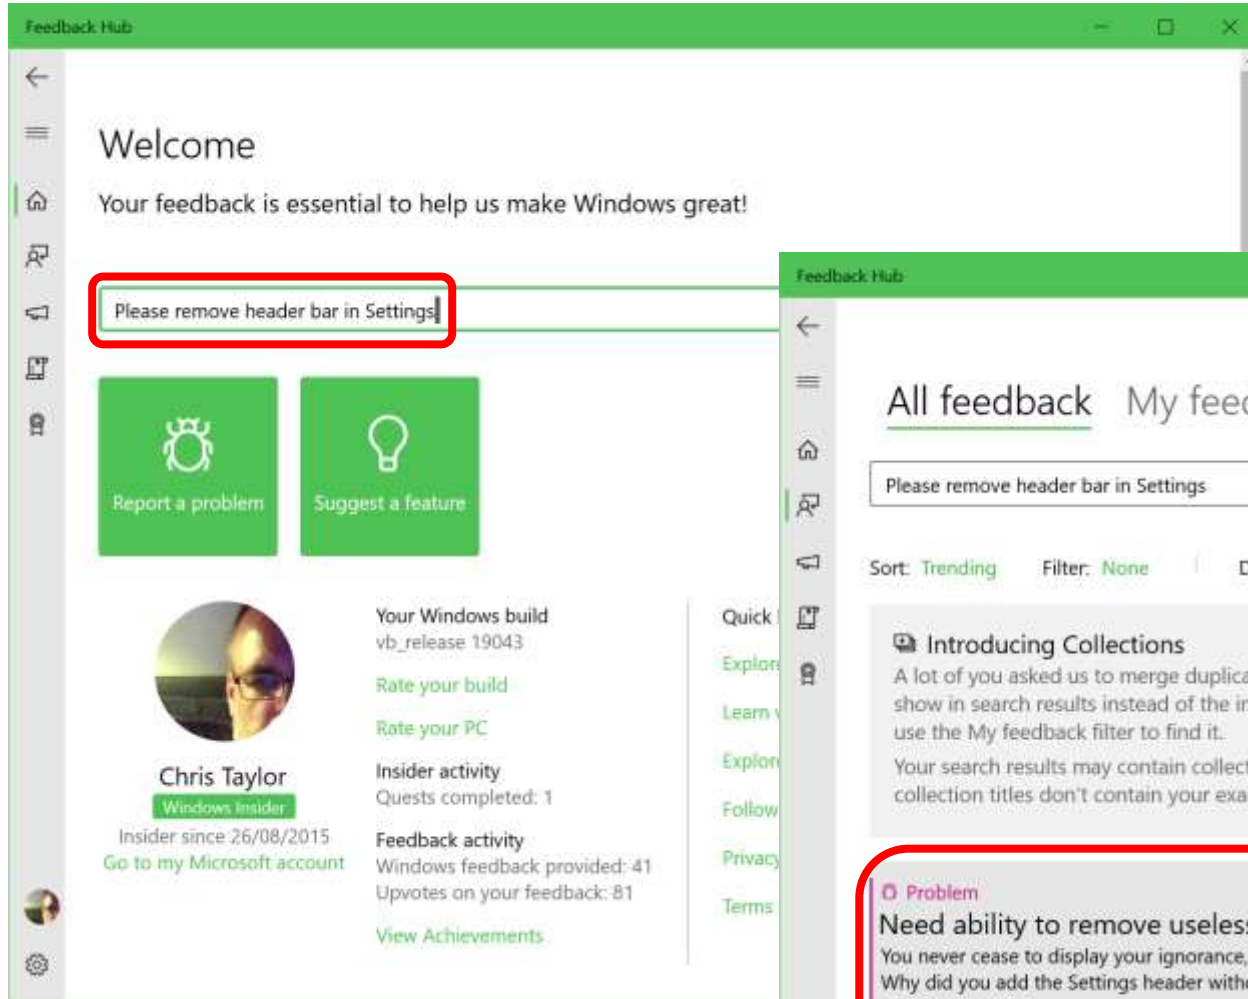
Feedback Hub

Welcome

Your feedback is essential to help us make Windows great!

Please remove header bar in Settings

Report a problem

Suggest a feature

Chris Taylor
Windows Insider
Insider since 26/08/2015
Go to my Microsoft account

Your Windows build
vb_release 19043
Rate your build
Rate your PC

Insider activity
Quests completed: 1

Feedback activity
Windows feedback provided: 41
Upvotes on your feedback: 81
View Achievements

Quick
Explore
Learn
Explore
Follow
Privacy
Terms

Feedback Hub

All feedback My feed

Please remove header bar in Settings

Sort: Trending Filter: None

Introducing Collections
A lot of you asked us to merge duplica show in search results instead of the in use the My feedback filter to find it.
Your search results may contain collect collection titles don't contain your exa

Problem
Need ability to remove useless
You never cease to display your ignorance,
Why did you add the Settings header with